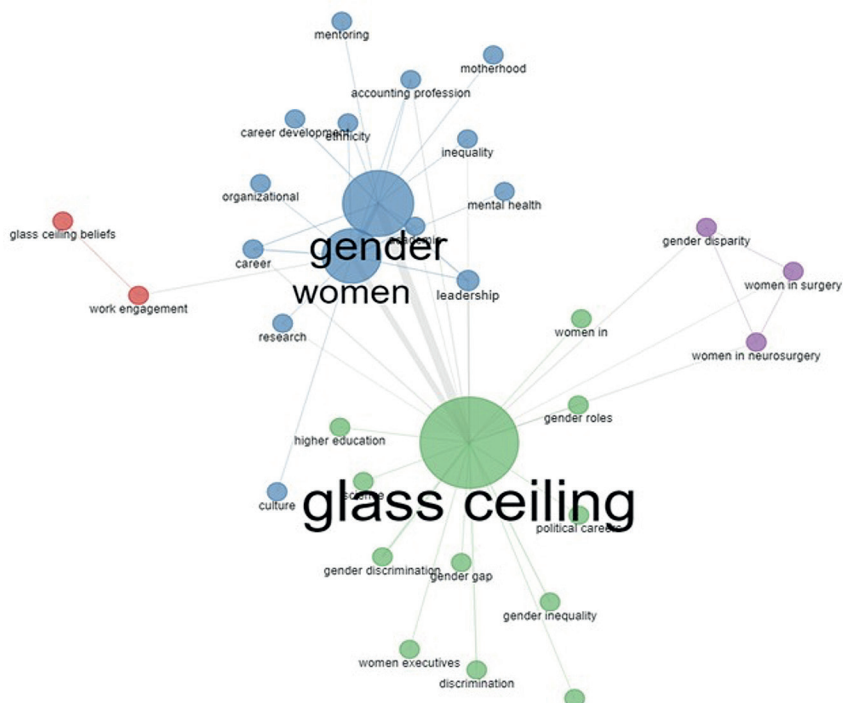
mentoring

motherhood

accounting profession

career development

ethnicity

inequality

organizational

mental health

glass ceiling beliefs

gender

gender disparity

career

women in surgery

women

leadership

work engagement

research

women in

women in neurosurgery

gender roles

higher education

science

culture

glass ceiling

political careers

gender discrimination

gender gap

gender inequality

women executives

discrimination